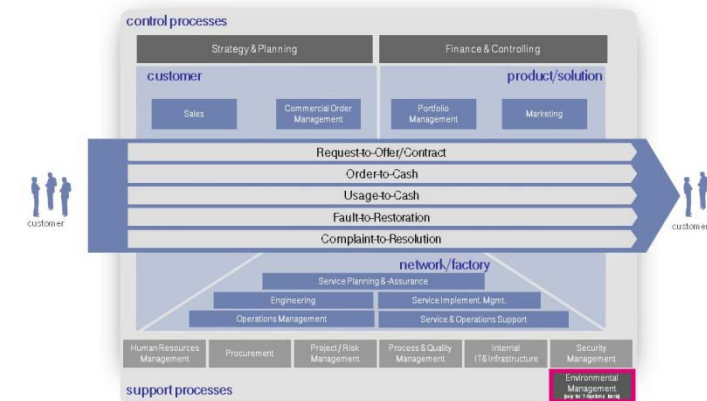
control processes

Strategy & Planning

Finance & Controlling

customer

product/solution

Sales

Commercial Order Management

Portfolio Management

Marketing

Request-to-Offer/Contract

Order-to-Cash

Usage-to-Cash

Fault-to-Restoration

Complaint-to-Resolution

customer

customer

network/factory

Service Planning & Assurance

Engineering

Service Implement. Mgmt.

Operations Management

Service & Operations Support

Human Resources Management

Procurement

Project / Risk Management

Process & Quality Management

Internal IT&Infrastructure

Security Management

support processes

Environmental Management
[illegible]